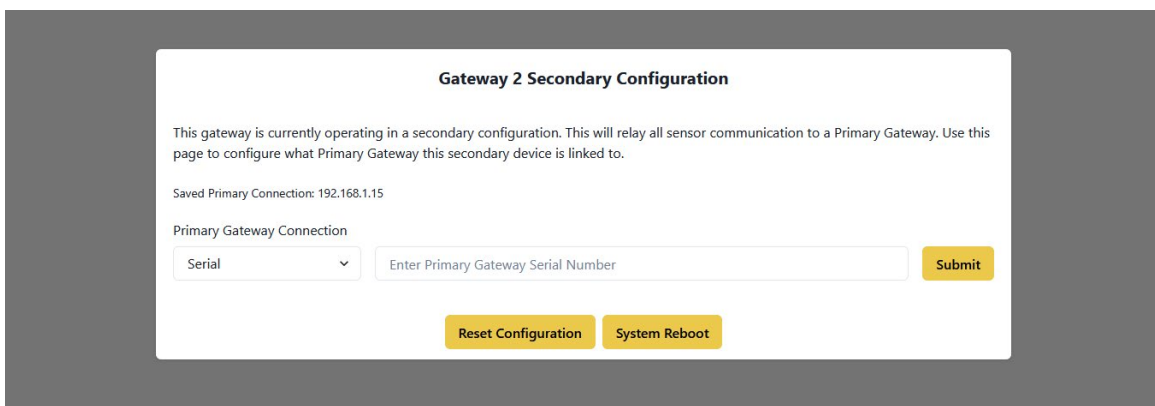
Gateway 2 Secondary Configuration

This gateway is currently operating in a secondary configuration. This will relay all sensor communication to a Primary Gateway. Use this page to configure what Primary Gateway this secondary device is linked to.

Saved Primary Connection: 192.168.1.15

Primary Gateway Connection

Serial

Enter Primary Gateway Serial Number

Submit

Reset Configuration

System Reboot